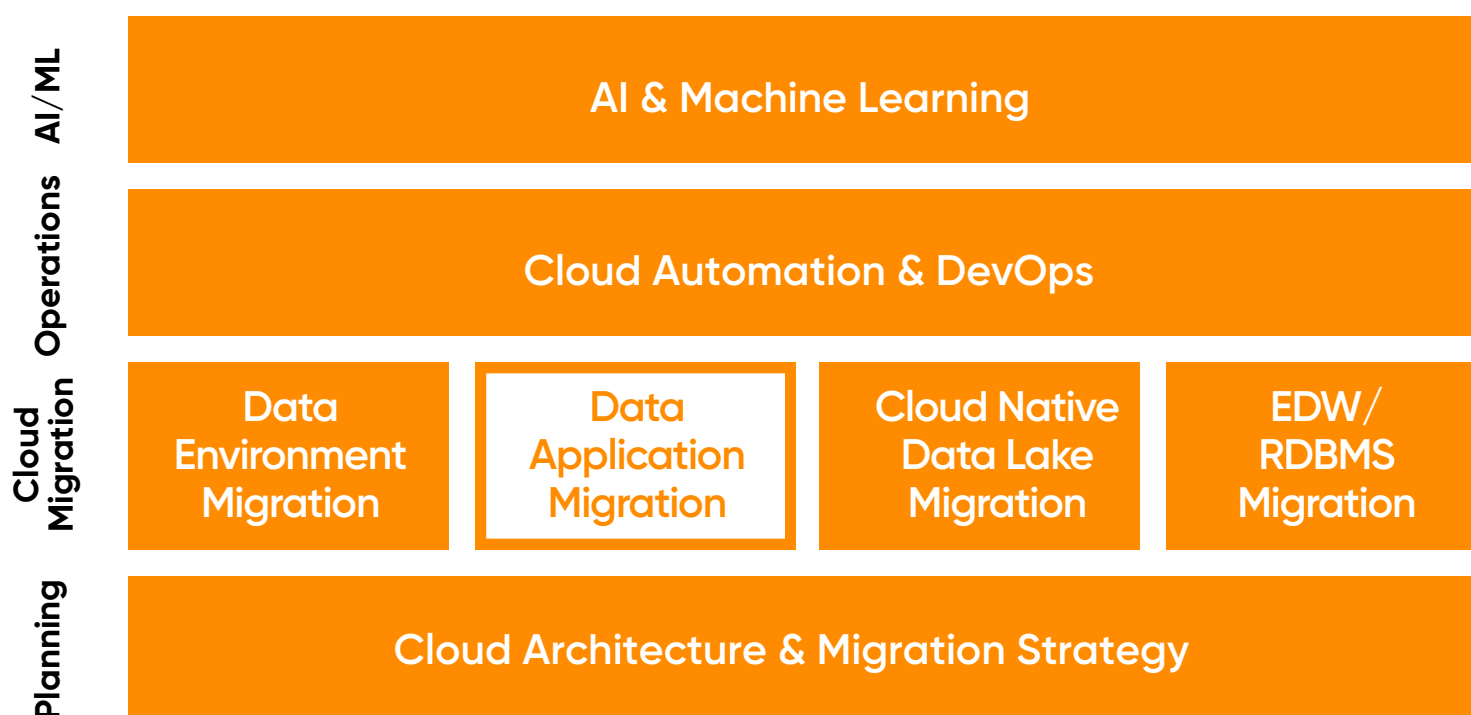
AI/ML

AI & Machine Learning

Operations

Cloud Automation & DevOps

Cloud Migration

Data Environment Migration

Data Application Migration

Cloud Native Data Lake Migration

EDW/ RDBMS Migration

Planning

Cloud Architecture & Migration Strategy